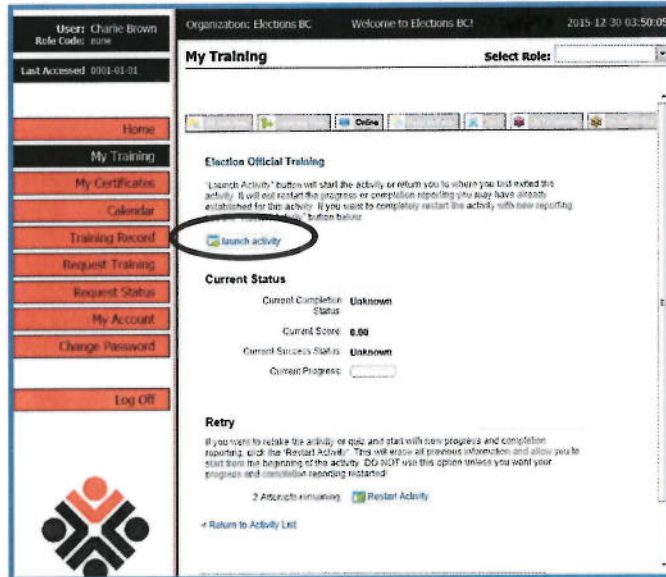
User: Charlie Brown
Role Code: none

Last Accessed 0001-01-01

Home
My Training
My Certificates
Calendar
Training Record
Request Training
Request Status
My Account
Change Password

Log Off

Organization: Elections BC    Welcome to Elections BC!    2015-12-30 03:50:05

My Training    Select Role:

Online

Election Official Training

"Launch Activity" button will start the activity or return you to where you last exited the activity. It will not restart the progress or completion reporting you may have already established for this activity. If you want to completely restart the activity with new reporting, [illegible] button below.

launch activity

Current Status

Current Completion Status Unknown

Current Score 0.00

Current Success Status Unknown

Current Progress

Retry

If you want to retake the activity or quiz and start with new progress and completion reporting, click the "Restart Activity". This will erase all previous information and allow you to start from the beginning of the activity. DO NOT use this option unless you want your progress and completion reporting restarted!

2 Attempts remaining Restart Activity

« Return to Activity List